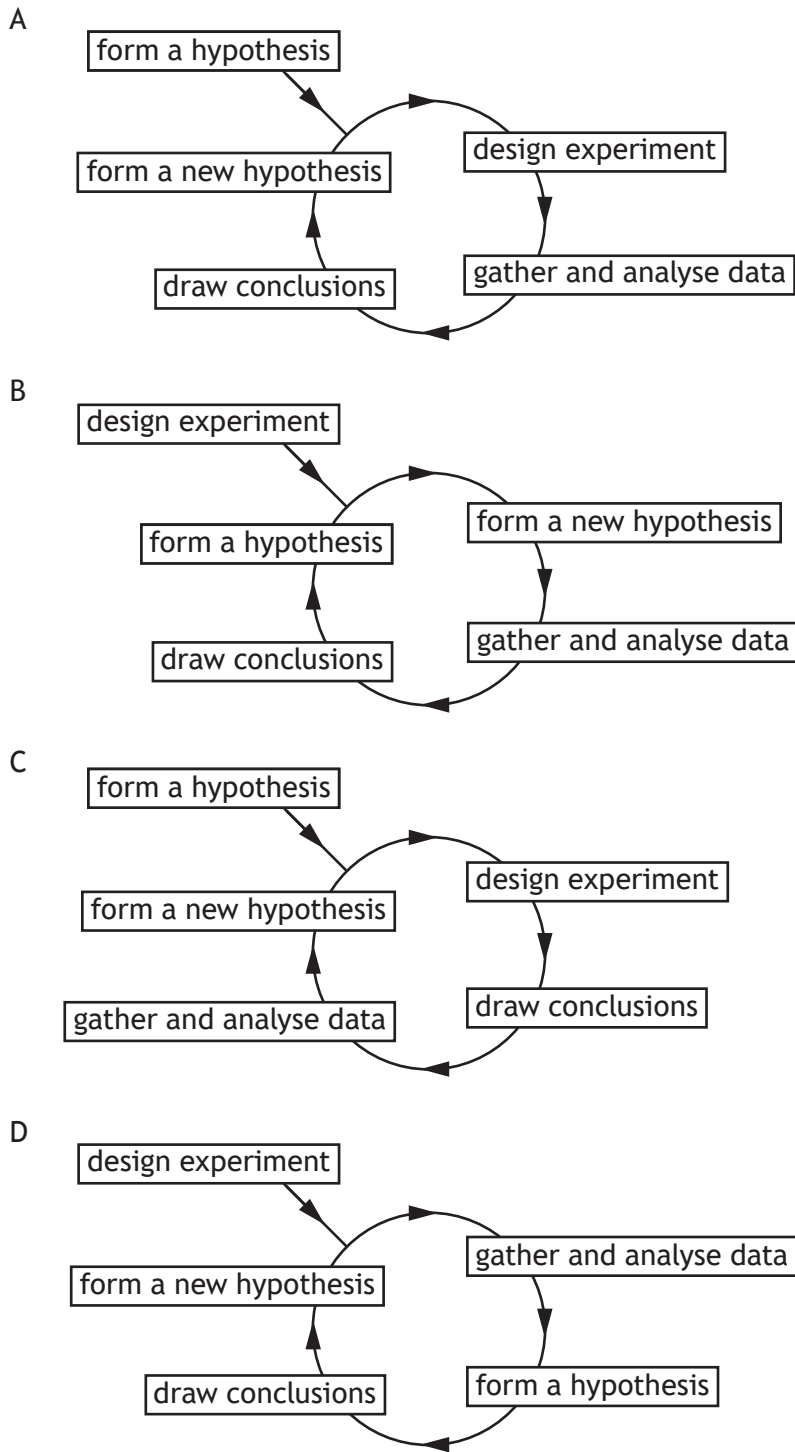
A

form a hypothesis

design experiment

gather and analyse data

draw conclusions

form a new hypothesis

B

design experiment

form a new hypothesis

gather and analyse data

draw conclusions

form a hypothesis

C

form a hypothesis

design experiment

draw conclusions

gather and analyse data

form a new hypothesis

D

design experiment

gather and analyse data

form a hypothesis

draw conclusions

form a new hypothesis